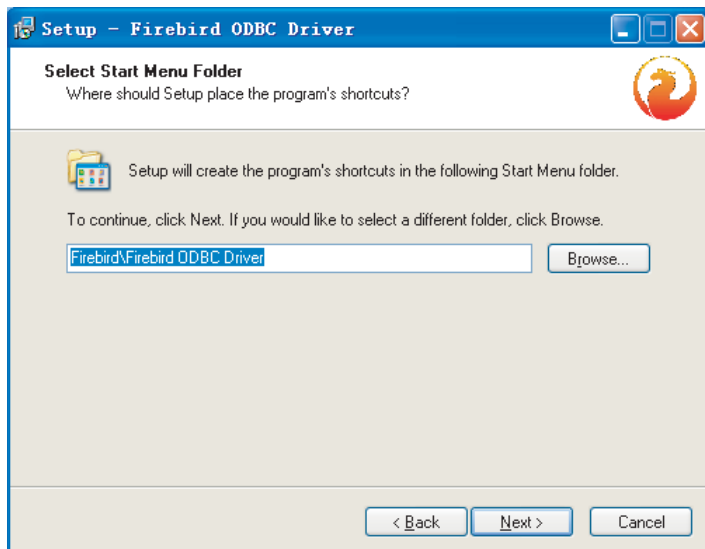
Setup - Firebird ODBC Driver

Select Start Menu Folder
Where should Setup place the program's shortcuts?

Setup will create the program's shortcuts in the following Start Menu folder.

To continue, click Next. If you would like to select a different folder, click Browse.

Firebird\Firebird ODBC Driver

Browse...

< Back
Next >
Cancel